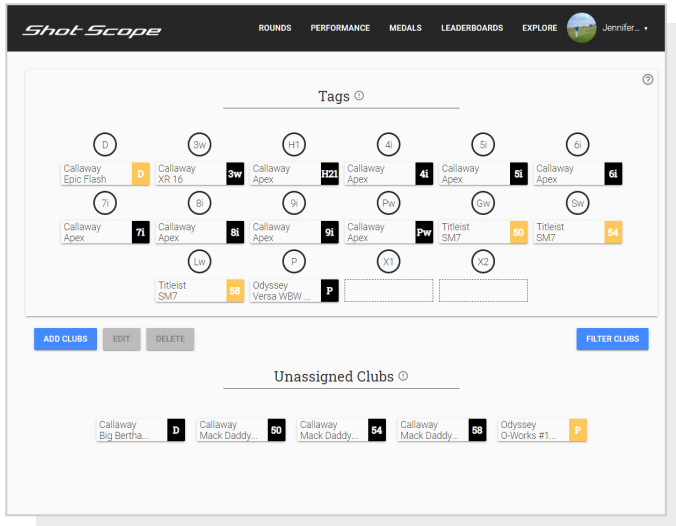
Shot Scope

ROUNDS PERFORMANCE MEDALS LEADERBOARDS EXPLORE Jennifer...

?

Tags ⓘ

D
Callaway
Epic Flash
D

3w
Callaway
XR 16
3w

H1
Callaway
Apex
H21

4i
Callaway
Apex
4i

5i
Callaway
Apex
5i

6i
Callaway
Apex
6i

7i
Callaway
Apex
7i

8i
Callaway
Apex
8i

9i
Callaway
Apex
9i

Pw
Callaway
Apex
Pw

Gw
Titleist
SM7
50

Sw
Titleist
SM7
54

Lw
Titleist
SM7
58

P
Odyssey
Versa WBW ...
P

X1

X2

ADD CLUBS EDIT DELETE FILTER CLUBS

Unassigned Clubs ⓘ

Callaway
Big Bertha...
D

Callaway
Mack Daddy...
50

Callaway
Mack Daddy...
54

Callaway
Mack Daddy...
58

Odyssey
O-Works #1...
P